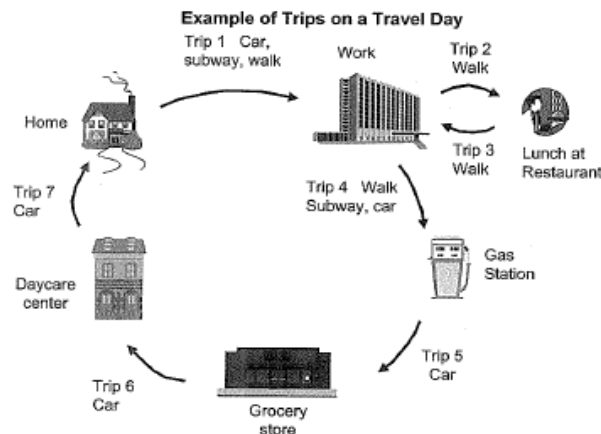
Example of Trips on a Travel Day

Trip 1 Car, subway, walk

Work

Trip 2 Walk

Trip 3 Walk

Lunch at Restaurant

Home

Trip 4 Walk Subway, car

Gas Station

Trip 5 Car

Grocery store

Trip 6 Car

Daycare center

Trip 7 Car